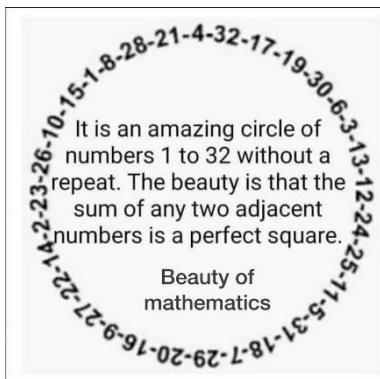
8-28-21-4-32-17-19-30-6-3-13-12-24-25-11-5-31-18-7-29-20-16-9-27-22-14-2-23-26-10-15-1-

It is an amazing circle of numbers 1 to 32 without a repeat. The beauty is that the sum of any two adjacent numbers is a perfect square.

Beauty of mathematics